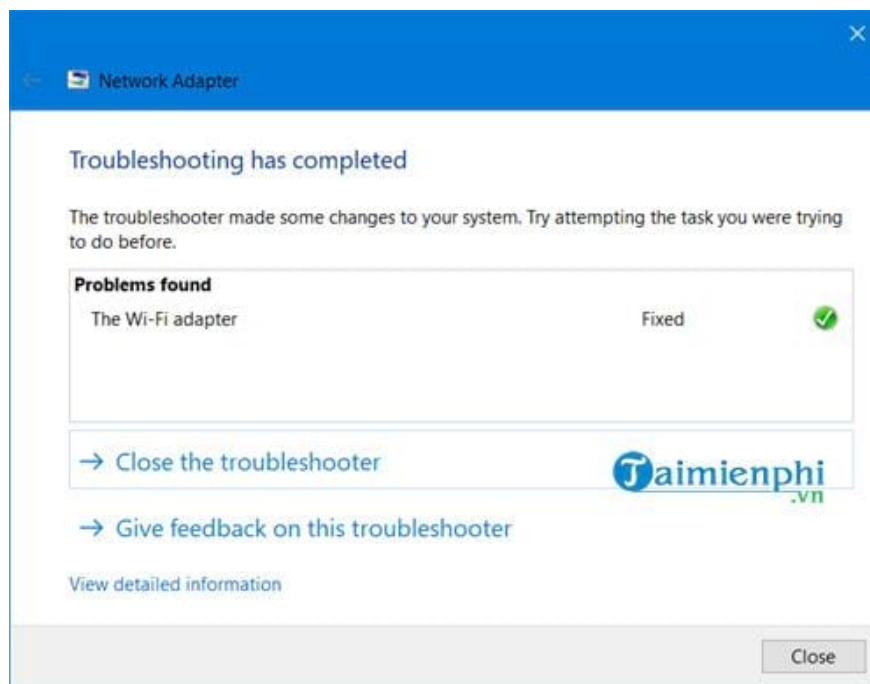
Network Adapter

Troubleshooting has completed

The troubleshooter made some changes to your system. Try attempting the task you were trying to do before.

Problems found

The Wi-Fi adapter Fixed

→ Close the troubleshooter

Taimienphi .vn

→ Give feedback on this troubleshooter

View detailed information

Close